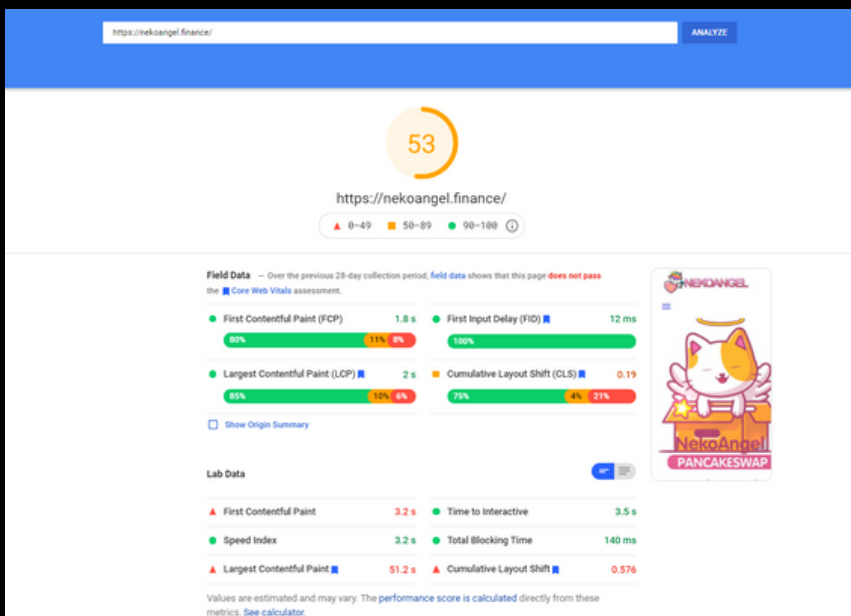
https://nekoangel.finance/

ANALYZE

53

https://nekoangel.finance/

0–49 50–89 90–100

Field Data — Over the previous 28-day collection period, field data shows that this page does not pass the Core Web Vitals assessment.

First Contentful Paint (FCP) 1.8 s
80% 11% 8%

First Input Delay (FID) 12 ms
100%

Largest Contentful Paint (LCP) 2 s
85% 10% 6%

Cumulative Layout Shift (CLS) 0.19
75% 4% 21%

Show Origin Summary

Lab Data

First Contentful Paint 3.2 s
Time to Interactive 3.5 s
Speed Index 3.2 s
Total Blocking Time 140 ms
Largest Contentful Paint 51.2 s
Cumulative Layout Shift 0.576

Values are estimated and may vary. The performance score is calculated directly from these metrics. See calculator.

NEKOANGEL

NekoAngel
PANCAKESWAP